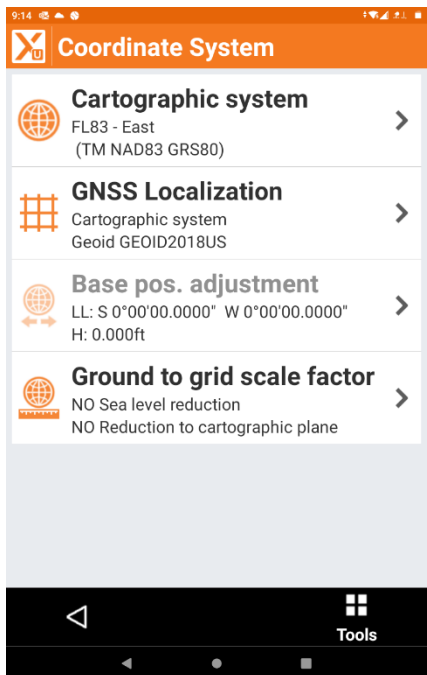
9:14

Coordinate System

Cartographic system
FL83 - East
(TM NAD83 GRS80)

GNSS Localization
Cartographic system
Geoid GEOID2018US

Base pos. adjustment
LL: S 0°00'00.0000" W 0°00'00.0000"
H: 0.000ft

Ground to grid scale factor
NO Sea level reduction
NO Reduction to cartographic plane

Tools